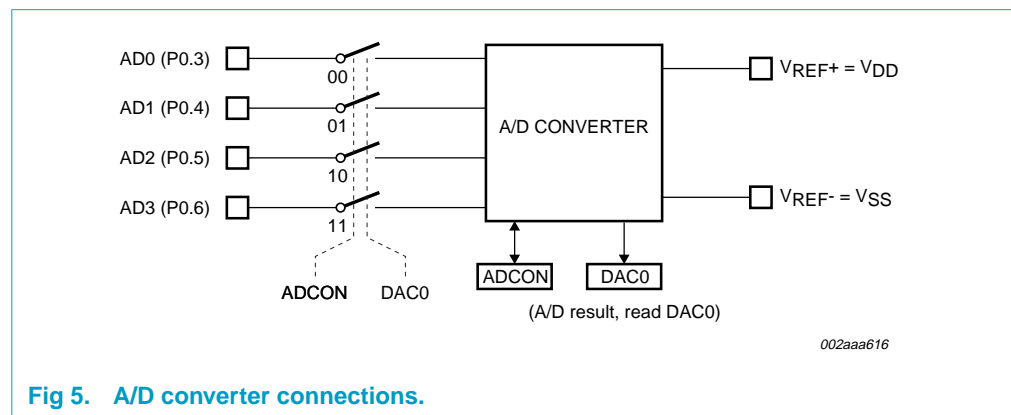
AD0 (P0.3)

00

AD1 (P0.4)

01

AD2 (P0.5)

10

AD3 (P0.6)

11

ADCON

DAC0

A/D CONVERTER

ADCON

DAC0

(A/D result, read DAC0)

$V_{REF+} = V_{DD}$

$V_{REF-} = V_{SS}$

002aaa616

Fig 5. A/D converter connections.